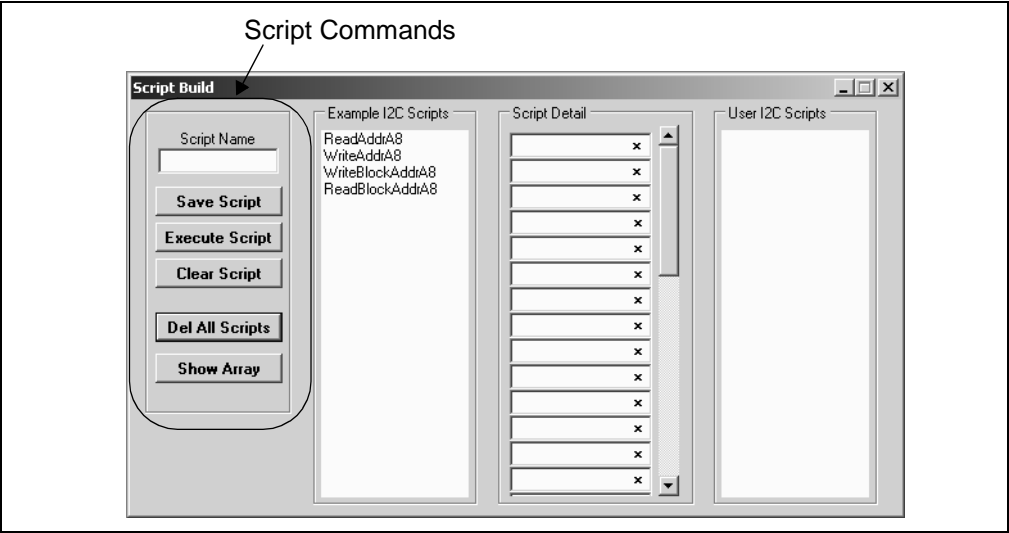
Script Commands

Script Build

Script Name

Save Script

Execute Script

Clear Script

Del All Scripts

Show Array

Example I2C Scripts

ReadAddrA8
WriteAddrA8
WriteBlockAddrA8
ReadBlockAddrA8

Script Detail

×
×
×
×
×
×
×
×
×
×
×
×
×
×

User I2C Scripts